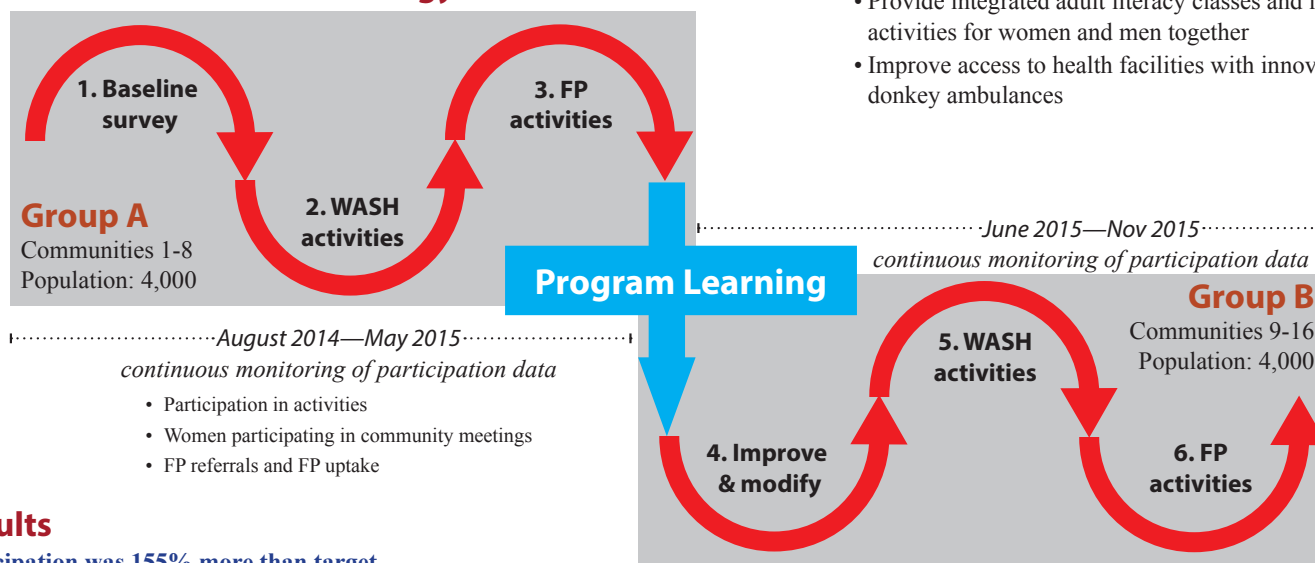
• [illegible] integrated adult literacy classes and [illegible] activities for women and men together
• Improve access to health facilities with innov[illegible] donkey ambulances

1. Baseline survey

2. WASH activities

3. FP activities

Group A
Communities 1-8
Population: 4,000

Program Learning

June 2015—Nov 2015
continuous monitoring of participation data

Group B
Communities 9-16
Population: 4,000

August 2014—May 2015
continuous monitoring of participation data
• Participation in activities
• Women participating in community meetings
• FP referrals and FP uptake

4. Improve & modify

5. WASH activities

6. FP activities

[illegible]ults
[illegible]cipation was 155% more than target